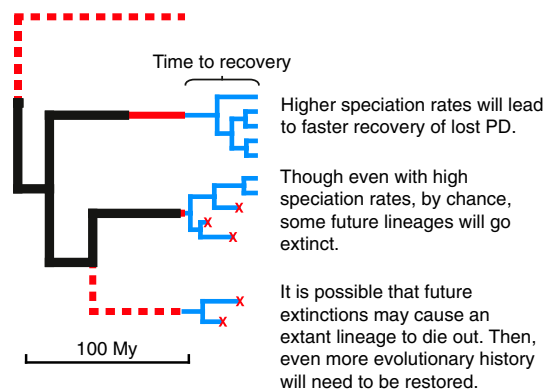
Time to recovery

Higher speciation rates will lead to faster recovery of lost PD.

Though even with high speciation rates, by chance, some future lineages will go extinct.

It is possible that future extinctions may cause an extant lineage to die out. Then, even more evolutionary history will need to be restored.

100 My